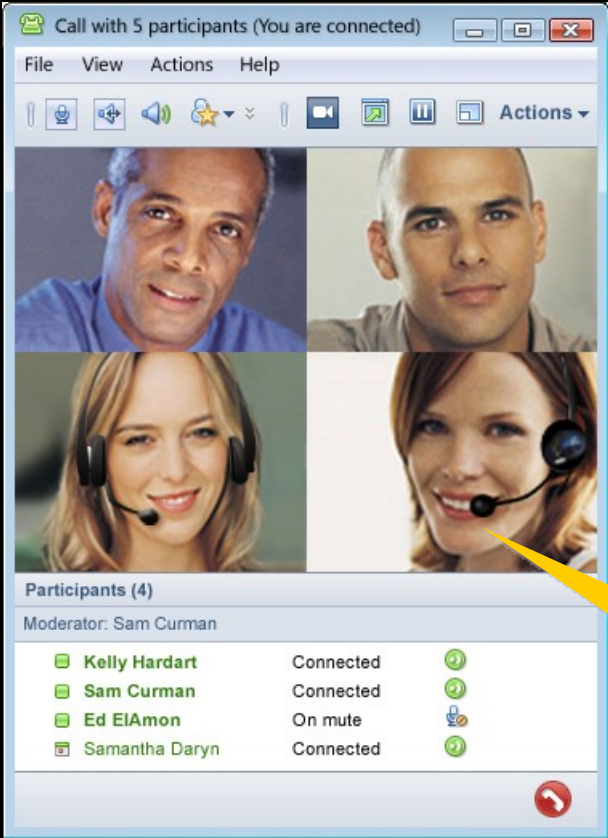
Call with 5 participants (You are connected)

File View Actions Help

Actions

Participants (4)

Moderator: Sam Curman

| | |
|---|---|
| Kelly Hardart | Connected |
| Sam Curman | Connected |
| Ed ElAmon | On mute |
| Samantha Daryn | Connected |